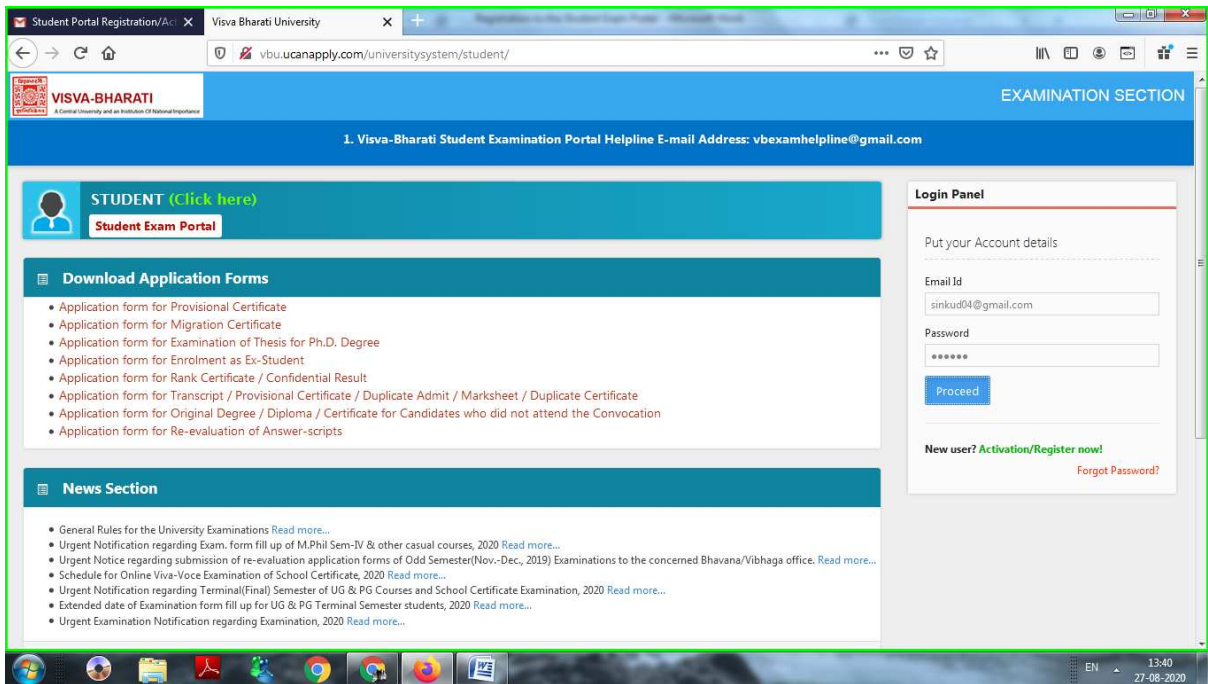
Student Portal Registration/Act ×
Visva Bharati University ×
+

vbu.ucanapply.com/universitysystem/student/

VISVA-BHARATI
A Central University and an Institution Of National Importance

EXAMINATION SECTION

1. Visva-Bharati Student Examination Portal Helpline E-mail Address: vbexamhelpline@gmail.com

STUDENT (Click here)
Student Exam Portal

Download Application Forms

• Application form for Provisional Certificate
• Application form for Migration Certificate
• Application form for Examination of Thesis for Ph.D. Degree
• Application form for Enrolment as Ex-Student
• Application form for Rank Certificate / Confidential Result
• Application form for Transcript / Provisional Certificate / Duplicate Admit / Marksheet / Duplicate Certificate
• Application form for Original Degree / Diploma / Certificate for Candidates who did not attend the Convocation
• Application form for Re-evaluation of Answer-scripts

News Section

• General Rules for the University Examinations Read more...
• Urgent Notification regarding Exam. form fill up of M.Phil Sem-IV & other casual courses, 2020 Read more...
• Urgent Notice regarding submission of re-evaluation application forms of Odd Semester(Nov.-Dec., 2019) Examinations to the concerned Bhavana/Vibhaga office. Read more...
• Schedule for Online Viva-Voce Examination of School Certificate, 2020 Read more...
• Urgent Notification regarding Terminal(Final) Semester of UG & PG Courses and School Certificate Examination, 2020 Read more...
• Extended date of Examination form fill up for UG & PG Terminal Semester students, 2020 Read more...
• Urgent Examination Notification regarding Examination, 2020 Read more...

Login Panel

Put your Account details

Email Id
sinkud04@gmail.com
Password
••••••
Proceed

New user? Activation/Register now!
Forgot Password?

EN
13:40
27-08-2020